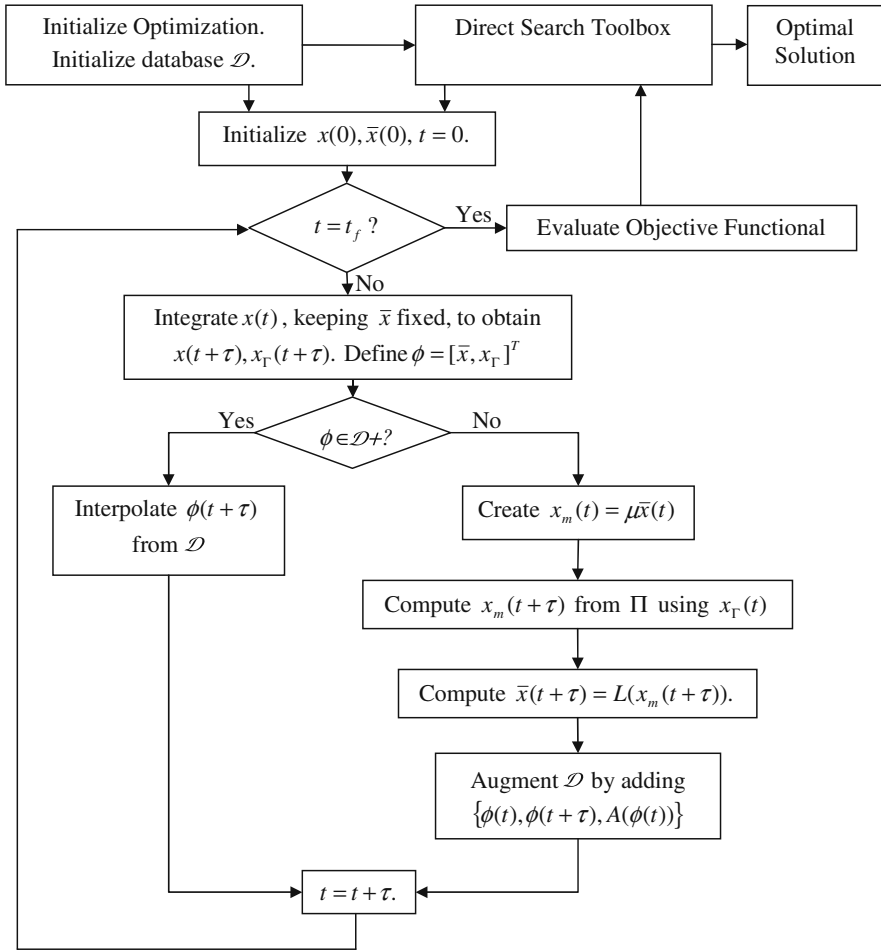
Initialize Optimization. Initialize database $\mathcal{D}$.

Direct Search Toolbox

Optimal Solution

Initialize $x(0), \bar{x}(0), t = 0.$

$t = t_f$ ?

Yes

Evaluate Objective Functional

No

Integrate $x(t)$ , keeping $\bar{x}$ fixed, to obtain $x(t+\tau), x_\Gamma(t+\tau)$. Define $\phi = [\bar{x}, x_\Gamma]^T$

Yes

$\phi \in \mathcal{D}$+?

No

Interpolate $\phi(t+\tau)$ from $\mathcal{D}$

Create $x_m(t) = \mu\bar{x}(t)$

Compute $x_m(t+\tau)$ from $\Pi$ using $x_\Gamma(t)$

Compute $\bar{x}(t+\tau) = L(x_m(t+\tau))$.

Augment $\mathcal{D}$ by adding $\{\phi(t), \phi(t+\tau), A(\phi(t))\}$

$t = t + \tau$.